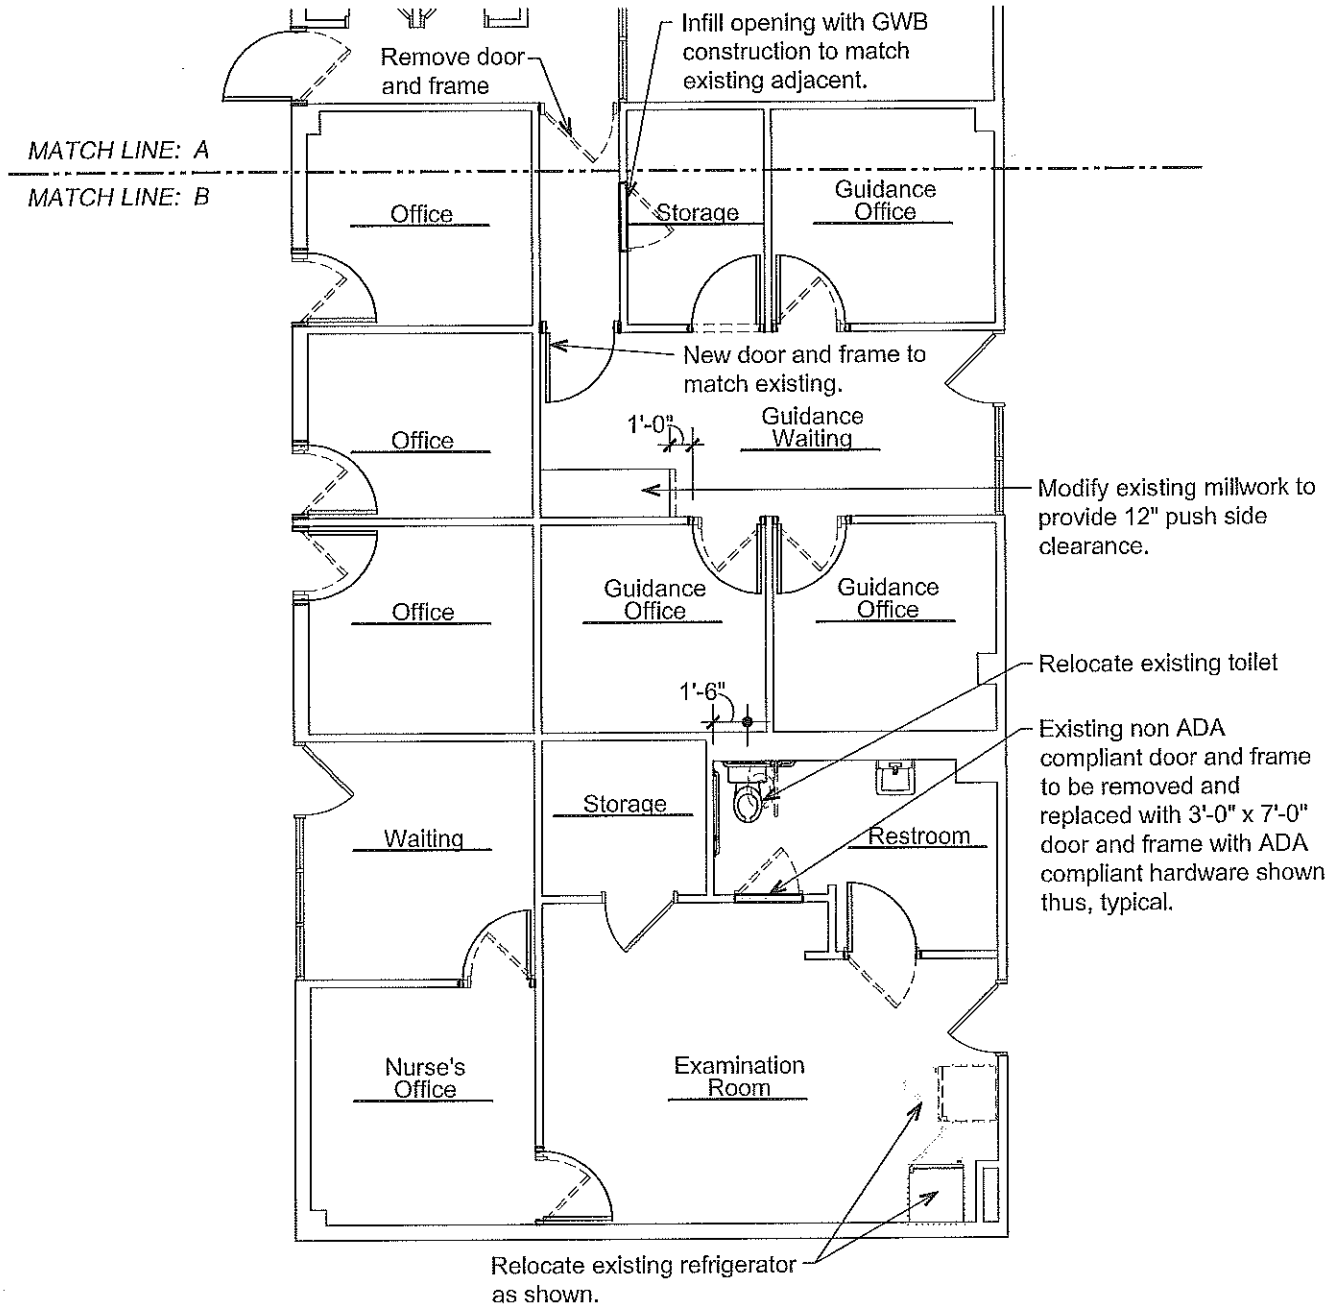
Remove door and frame

Infill opening with GWB construction to match existing adjacent.

MATCH LINE: A

MATCH LINE: B

Office

Storage

Guidance Office

New door and frame to match existing.

Office

1'-0"

Guidance Waiting

Modify existing millwork to provide 12" push side clearance.

Office

Guidance Office

Guidance Office

Relocate existing toilet

1'-6"

Existing non ADA compliant door and frame to be removed and replaced with 3'-0" x 7'-0" door and frame with ADA compliant hardware shown thus, typical.

Waiting

Storage

Restroom

Nurse's Office

Examination Room

Relocate existing refrigerator as shown.